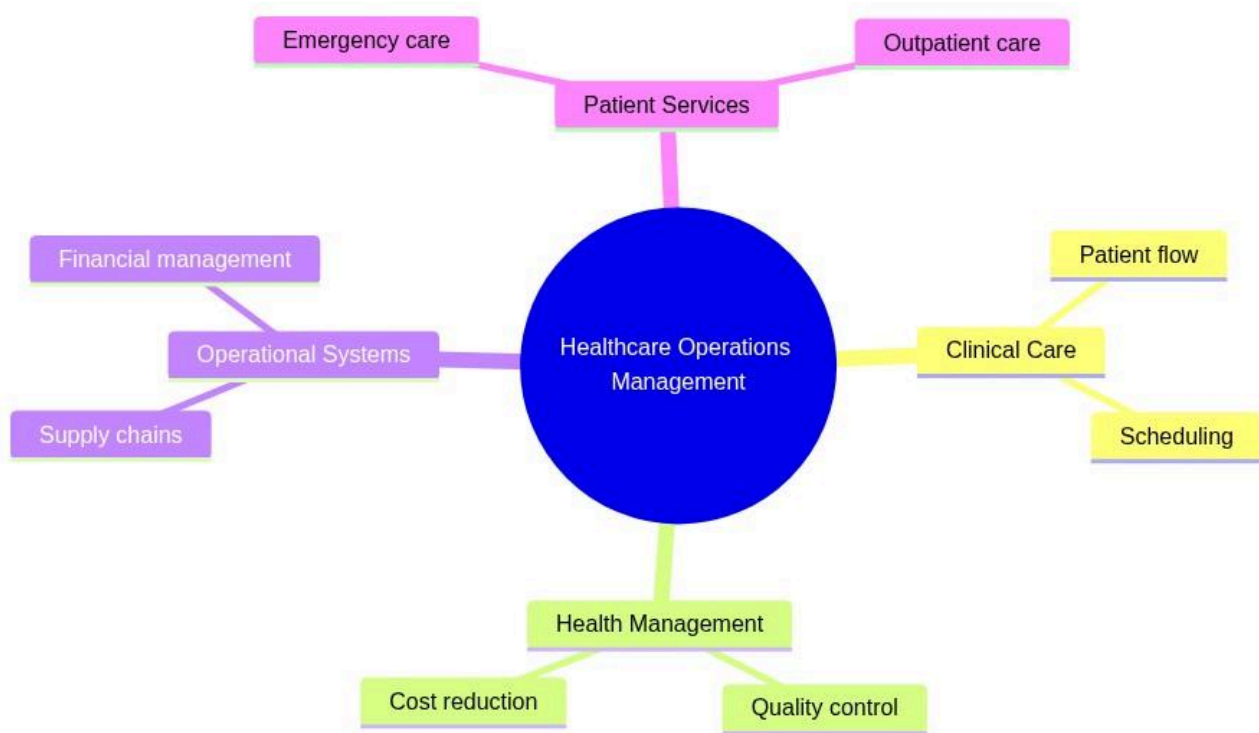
Emergency care

Outpatient care

Patient Services

Financial management

Operational Systems

Supply chains

Healthcare Operations Management

Patient flow

Clinical Care

Scheduling

Health Management

Cost reduction

Quality control